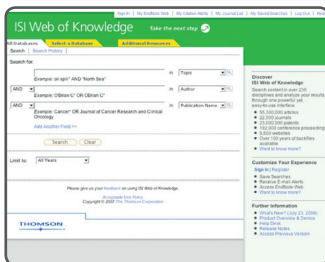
Sign In | My EndNote Web | My Citation Alerts | My Journal List | My Saved Searches | Log Out | Help

ISI Web of Knowledge Take the next step

All Databases | Select a Database | Additional Resources

Search | Search History

Search for:

in Topic

Example: oil spill* AND "North Sea"

AND in Author

Example: O'Brian C* OR OBrian C*

AND in Publication Name

Example: Cancer* OR Journal of Cancer Research and Clinical Oncology

Add Another Field >>

Search Clear

Limit to: All Years

Please give us your feedback on using ISI Web of Knowledge.
Acceptable Use Policy
Copyright © 2008 The Thomson Corporation

THOMSON

Discover ISI Web of Knowledge
Search content in over 236 disciplines and analyze your results through one powerful yet easy-to-use interface.
• 36,100,000 records
• 22,000 journals
• 23,000,000 patents
• 192,000 conference proceedings
• 5,500 websites
• Over 100 years of backfiles available
• Want to know more?

Customize Your Experience
Sign In | Register
• Save Searches
• Receive E-mail Alerts
• Access EndNote Web
• Want to know more?

Further Information
• What's New? (July 23, 2008)
• Product Overview & Demos
• Help Desk
• Release Notes
• Access Previous Version